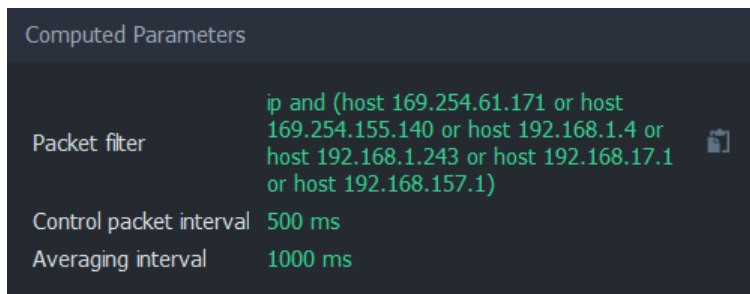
Computed Parameters

| | |
|---|---|
| Packet filter | ip and (host 169.254.61.171 or host 169.254.155.140 or host 192.168.1.4 or host 192.168.1.243 or host 192.168.17.1 or host 192.168.157.1) |
| Control packet interval | 500 ms |
| Averaging interval | 1000 ms |